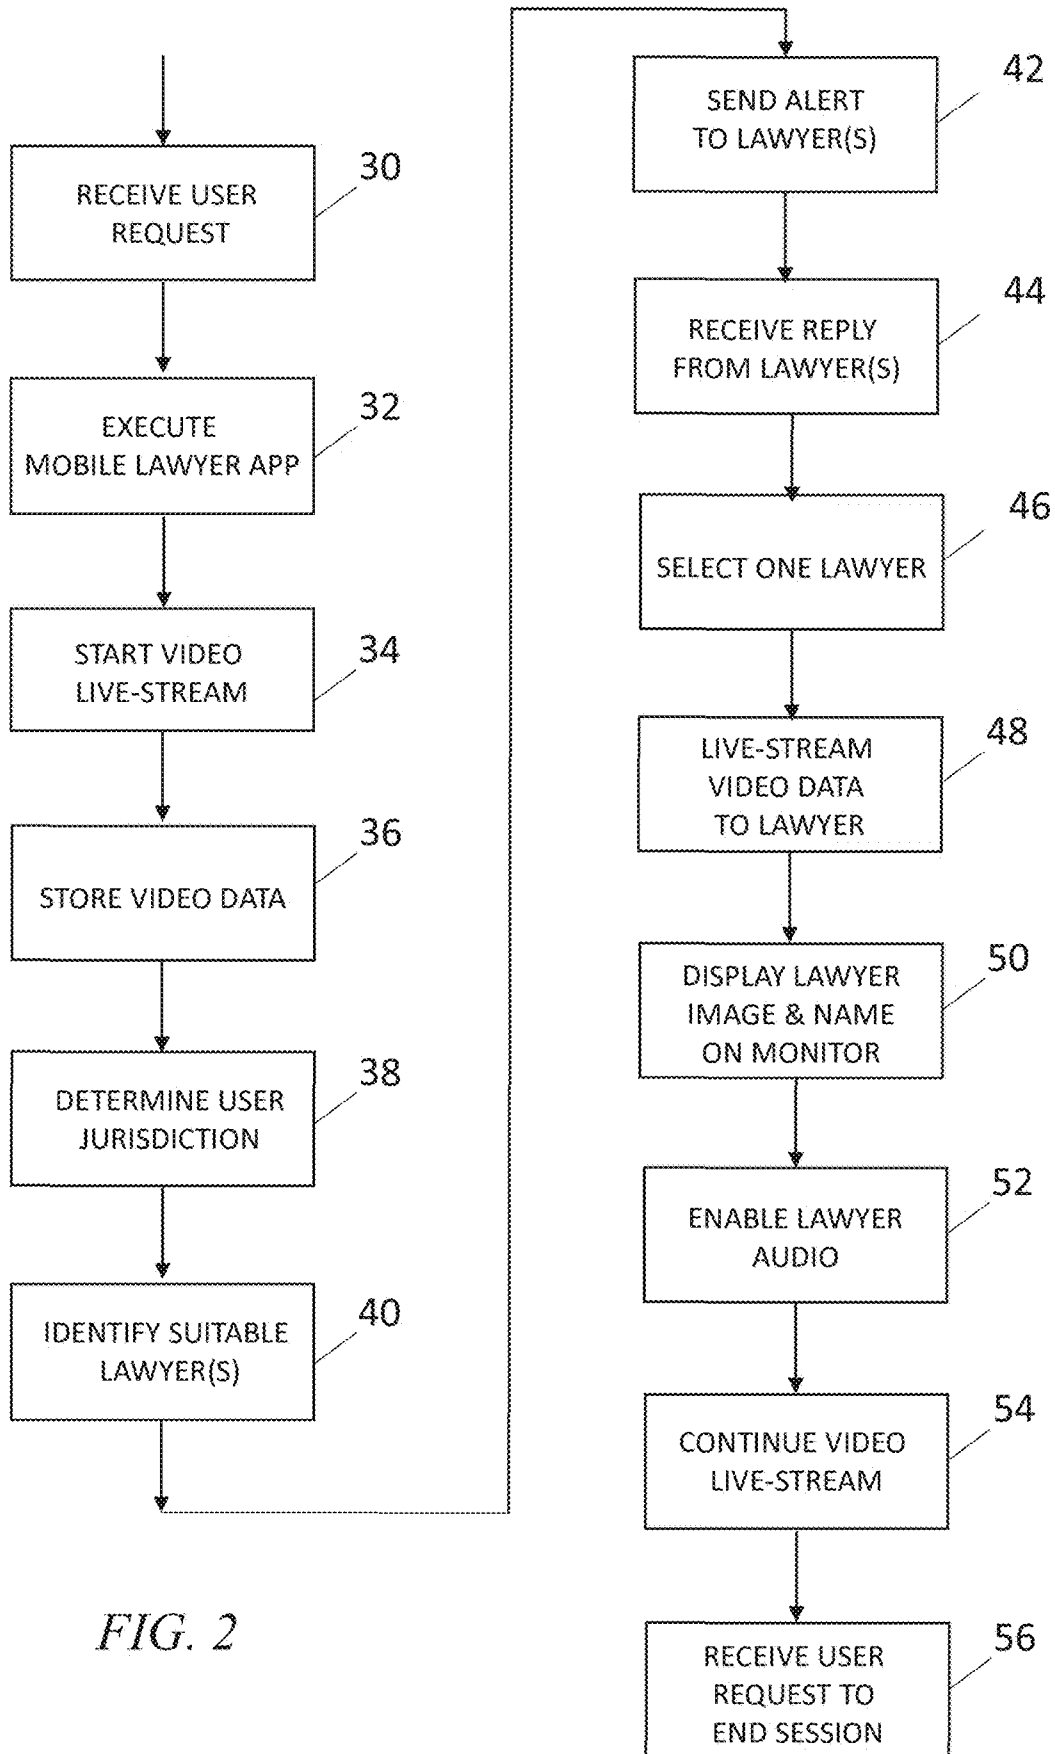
RECEIVE USER REQUEST
30

EXECUTE MOBILE LAWYER APP
32

START VIDEO LIVE-STREAM
34

STORE VIDEO DATA
36

DETERMINE USER JURISDICTION
38

IDENTIFY SUITABLE LAWYER(S)
40

SEND ALERT TO LAWYER(S)
42

RECEIVE REPLY FROM LAWYER(S)
44

SELECT ONE LAWYER
46

LIVE-STREAM VIDEO DATA TO LAWYER
48

DISPLAY LAWYER IMAGE & NAME ON MONITOR
50

ENABLE LAWYER AUDIO
52

CONTINUE VIDEO LIVE-STREAM
54

RECEIVE USER REQUEST TO END SESSION
56

FIG. 2